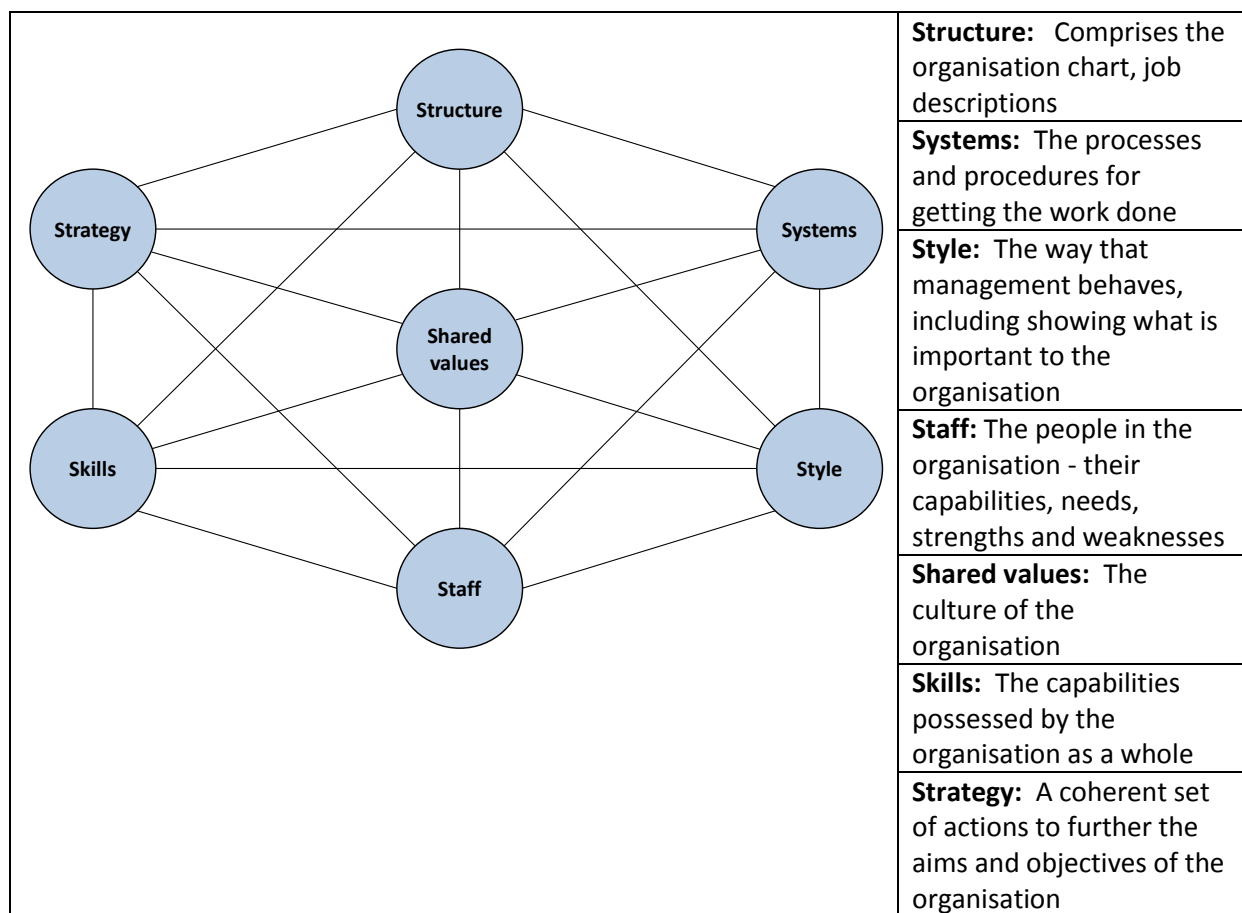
Structure

Strategy

Systems

Shared values

Skills

Style

Staff

**Structure:** Comprises the organisation chart, job descriptions

**Systems:** The processes and procedures for getting the work done

**Style:** The way that management behaves, including showing what is important to the organisation

**Staff:** The people in the organisation - their capabilities, needs, strengths and weaknesses

**Shared values:** The culture of the organisation

**Skills:** The capabilities possessed by the organisation as a whole

**Strategy:** A coherent set of actions to further the aims and objectives of the organisation